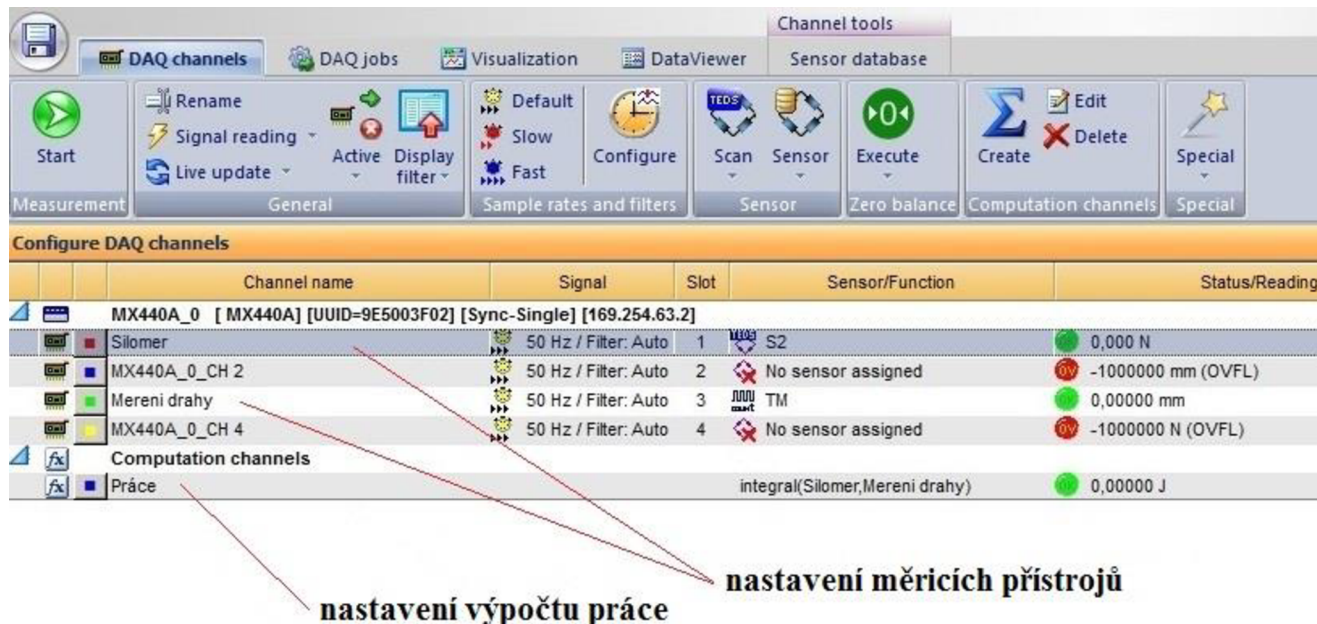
Channel tools

DAQ channels | DAQ jobs | Visualization | DataViewer | Sensor database

Start
Measurement

Rename
Signal reading
Live update
Active
Display filter
General

Default
Slow
Fast
Configure
Sample rates and filters

Scan
Sensor
Sensor

Execute
Zero balance

Create
Edit
Delete
Computation channels

Special
Special

Configure DAQ channels

| Channel name | Signal | Slot | Sensor/Function | Status/Reading |
|---|---|---|---|---|
| MX440A_0 [ MX440A] [UUID=9E5003F02] [Sync-Single] [169.254.63.2] | | | | |
| Silomer | 50 Hz / Filter: Auto | 1 | S2 | 0,000 N |
| MX440A_0_CH 2 | 50 Hz / Filter: Auto | 2 | No sensor assigned | -1000000 mm (OVFL) |
| Mereni drahy | 50 Hz / Filter: Auto | 3 | TM | 0,00000 mm |
| MX440A_0_CH 4 | 50 Hz / Filter: Auto | 4 | No sensor assigned | -1000000 N (OVFL) |
| Computation channels | | | | |
| Práce | | | integral(Silomer,Mereni drahy) | 0,00000 J |

nastavení měricích přístrojů

nastavení výpočtu práce